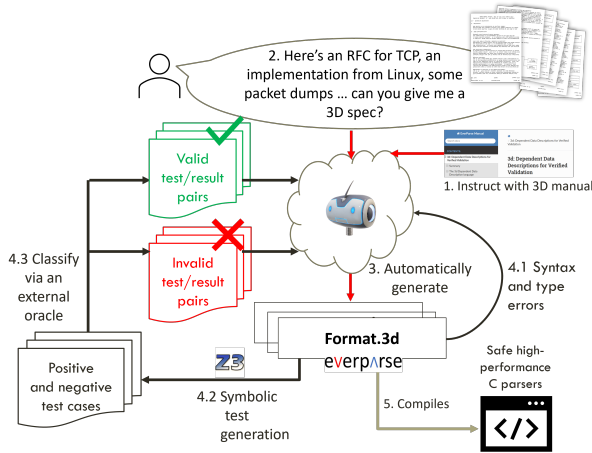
2. Here's an RFC for TCP, an implementation from Linux, some packet dumps … can you give me a 3D spec?

Valid test/result pairs

Invalid test/result pairs

3d: Dependent Data Descriptions for Verified Validation

1. Instruct with 3D manual

4.3 Classify via an external oracle

3. Automatically generate

4.1 Syntax and type errors

Format.3d

everparse

Z3

Positive and negative test cases

4.2 Symbolic test generation

5. Compiles

Safe high-performance C parsers

</>